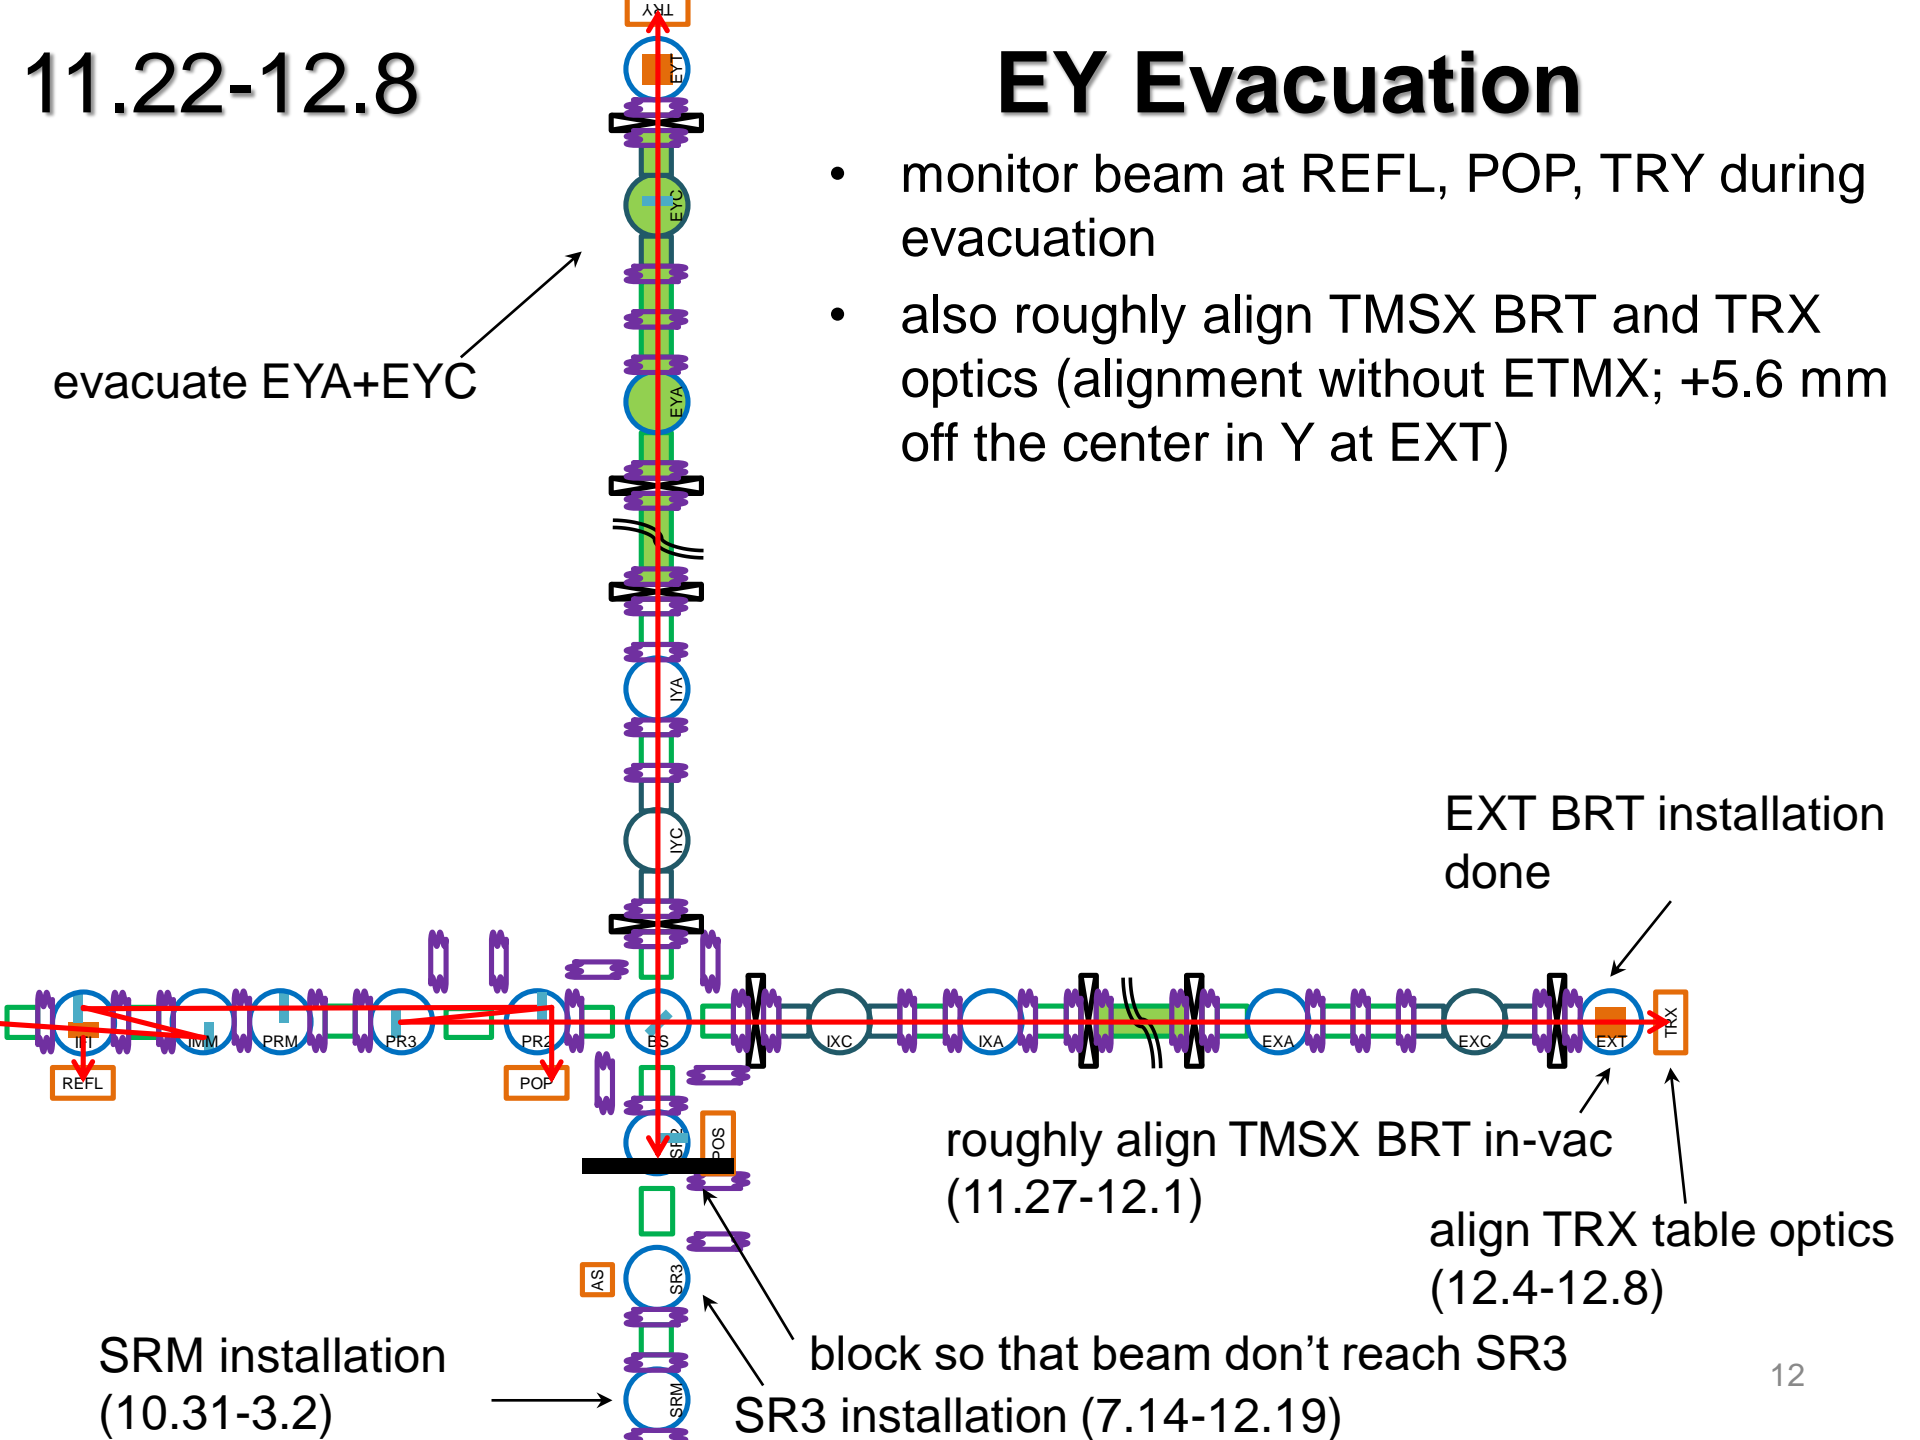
11.22-12.8

EY Evacuation

- monitor beam at REFL, POP, TRY during evacuation
- also roughly align TMSX BRT and TRX optics (alignment without ETMX; +5.6 mm off the center in Y at EXT)

TRY

EYT

EYC

EYA

IYA

IYC

evacuate EYA+EYC

EXT BRT installation done

IFI

IMM

PRM

PR3

PR2

BS

IXC

IXA

EXA

EXC

EXT

TRX

REFL

POP

SR2

POS

AS

SR3

SRM

roughly align TMSX BRT in-vac (11.27-12.1)

align TRX table optics (12.4-12.8)

SRM installation (10.31-3.2)

block so that beam don’t reach SR3

SR3 installation (7.14-12.19)

12